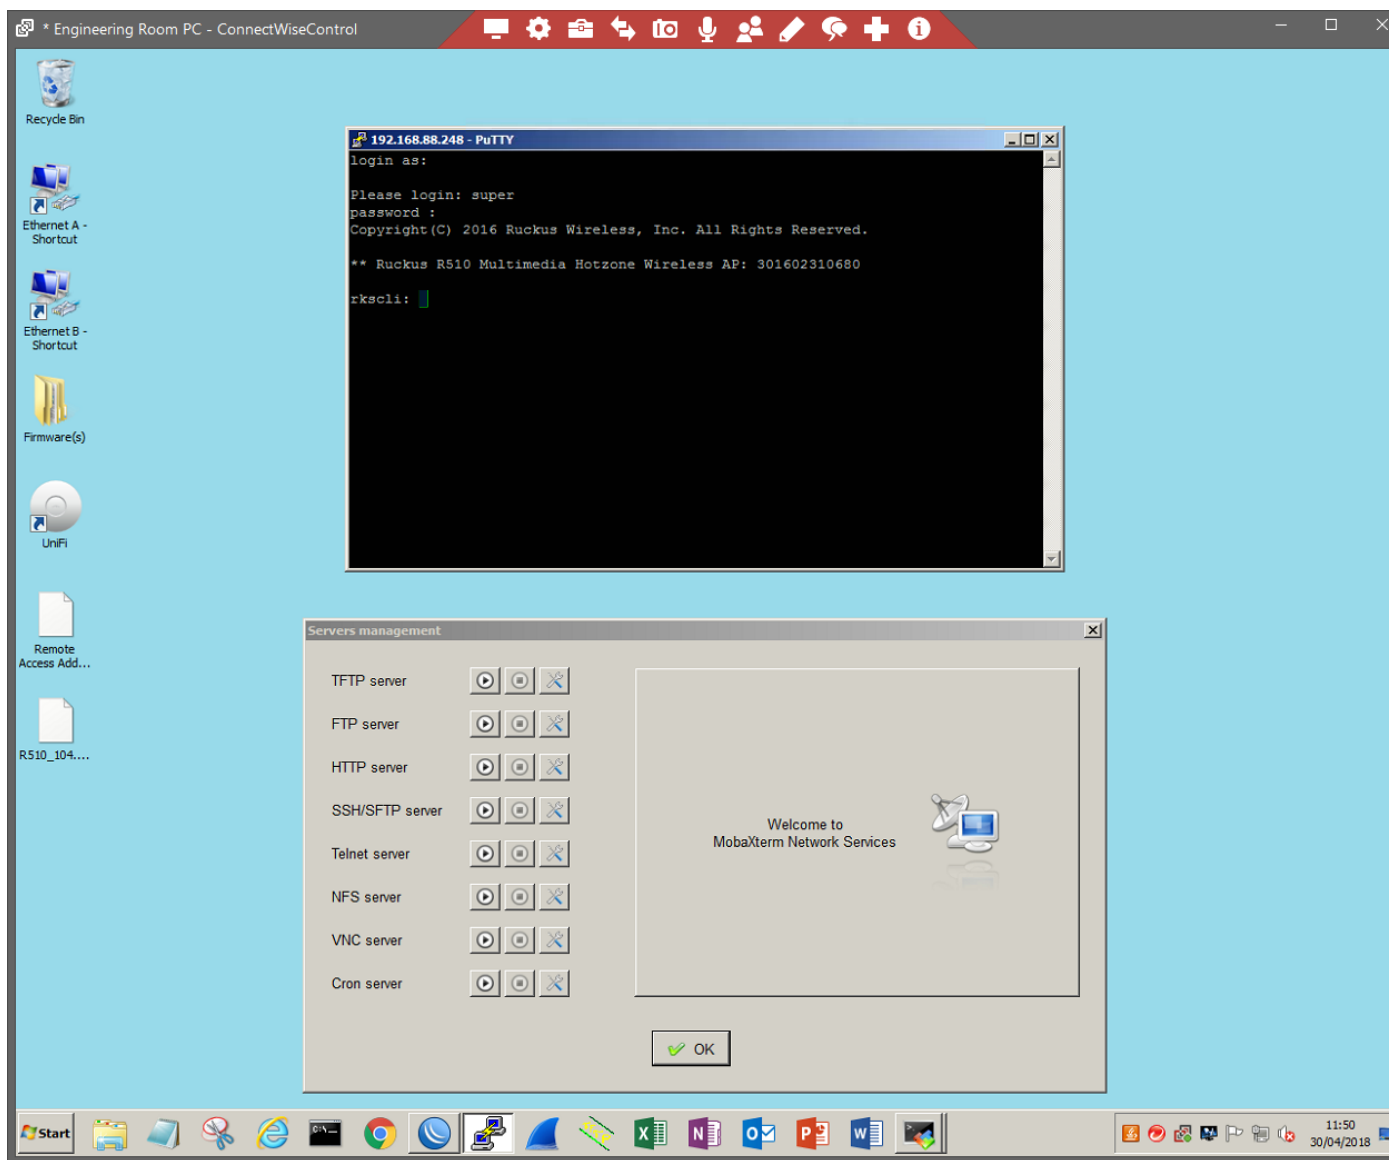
* Engineering Room PC - ConnectWiseControl

Recycle Bin

Ethernet A - Shortcut

Ethernet B - Shortcut

Firmware(s)

UniFi

Remote Access Add...

R510_104....

192.168.88.248 - PuTTY

login as:

Please login: super
password :
Copyright(C) 2016 Ruckus Wireless, Inc. All Rights Reserved.

** Ruckus R510 Multimedia Hotzone Wireless AP: 301602310680

rkscli:

Servers management

TFTP server

FTP server

HTTP server

SSH/SFTP server

Telnet server

NFS server

VNC server

Cron server

Welcome to
MobaXterm Network Services

OK

Start

11:50
30/04/2018